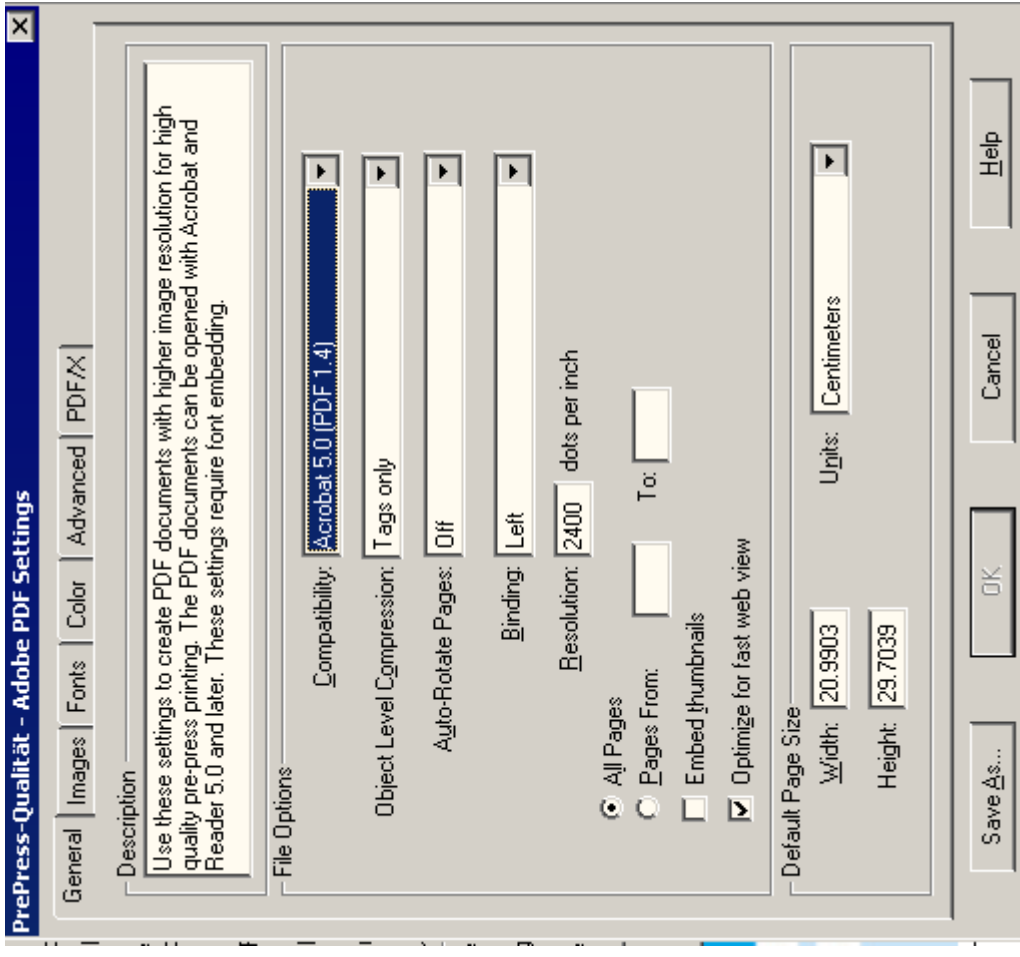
PrePress-Qualität - Adobe PDF Settings

General | Images | Fonts | Color | Advanced | PDF/X

Description
Use these settings to create PDF documents with higher image resolution for high quality pre-press printing. The PDF documents can be opened with Acrobat and Reader 5.0 and later. These settings require font embedding.

File Options

Compatibility: Acrobat 5.0 (PDF 1.4)
Object Level Compression: Tags only
Auto-Rotate Pages: Off
Binding: Left
Resolution: 2400 dots per inch

All Pages
Pages From: To:
Embed thumbnails
Optimize for fast web view

Default Page Size
Width: 20.9903
Height: 29.7039
Units: Centimeters

Save As... | OK | Cancel | Help